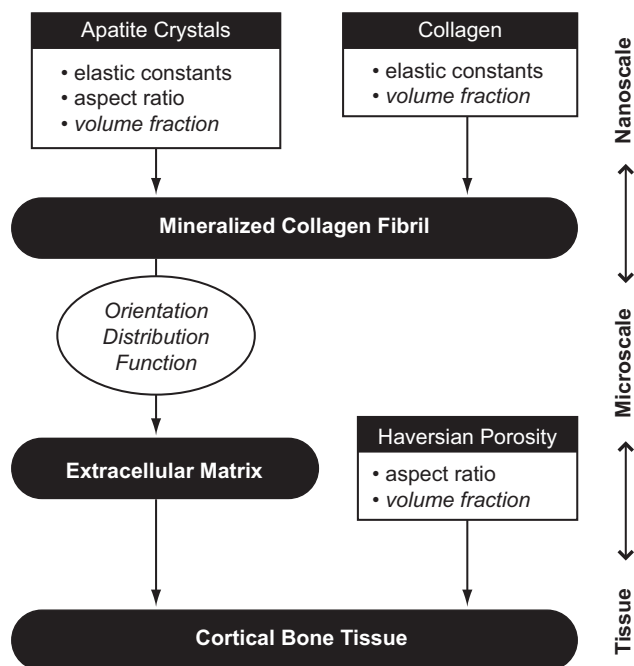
Apatite Crystals
• elastic constants
• aspect ratio
• *volume fraction*

Collagen
• elastic constants
• *volume fraction*

Nanoscale

Mineralized Collagen Fibril

*Orientation Distribution Function*

Microscale

Extracellular Matrix

Haversian Porosity
• aspect ratio
• *volume fraction*

Tissue

Cortical Bone Tissue